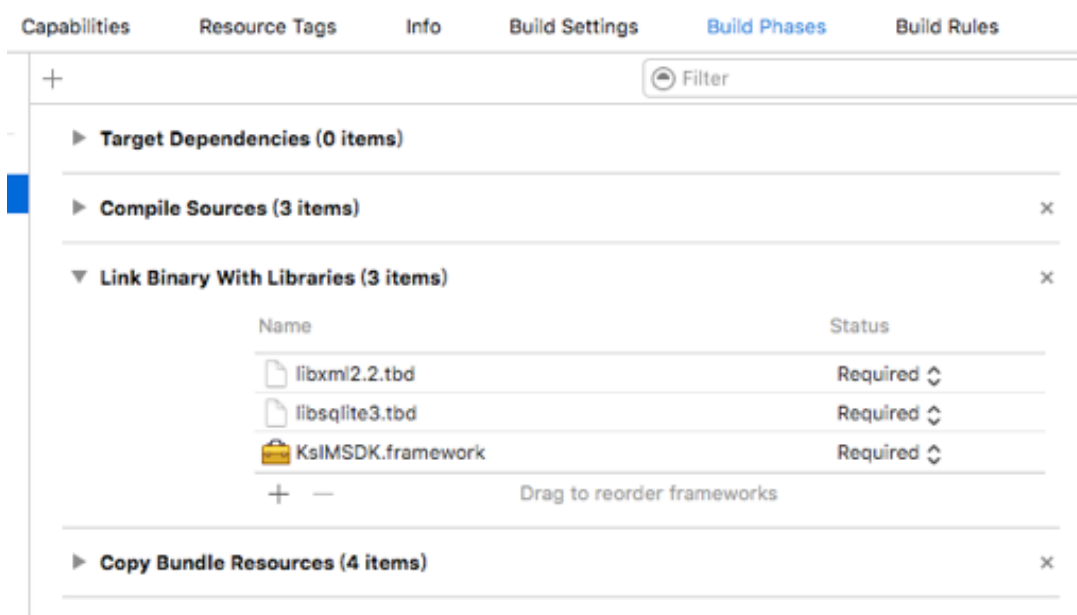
Capabilities Resource Tags Info Build Settings Build Phases Build Rules

+

Filter

Target Dependencies (0 items)

Compile Sources (3 items) ×

Link Binary With Libraries (3 items) ×

| Name | Status |
|---|---|
| libxml2.2.tbd | Required |
| libsqlite3.tbd | Required |
| KsIMSDK.framework | Required |

+ — Drag to reorder frameworks

Copy Bundle Resources (4 items) ×